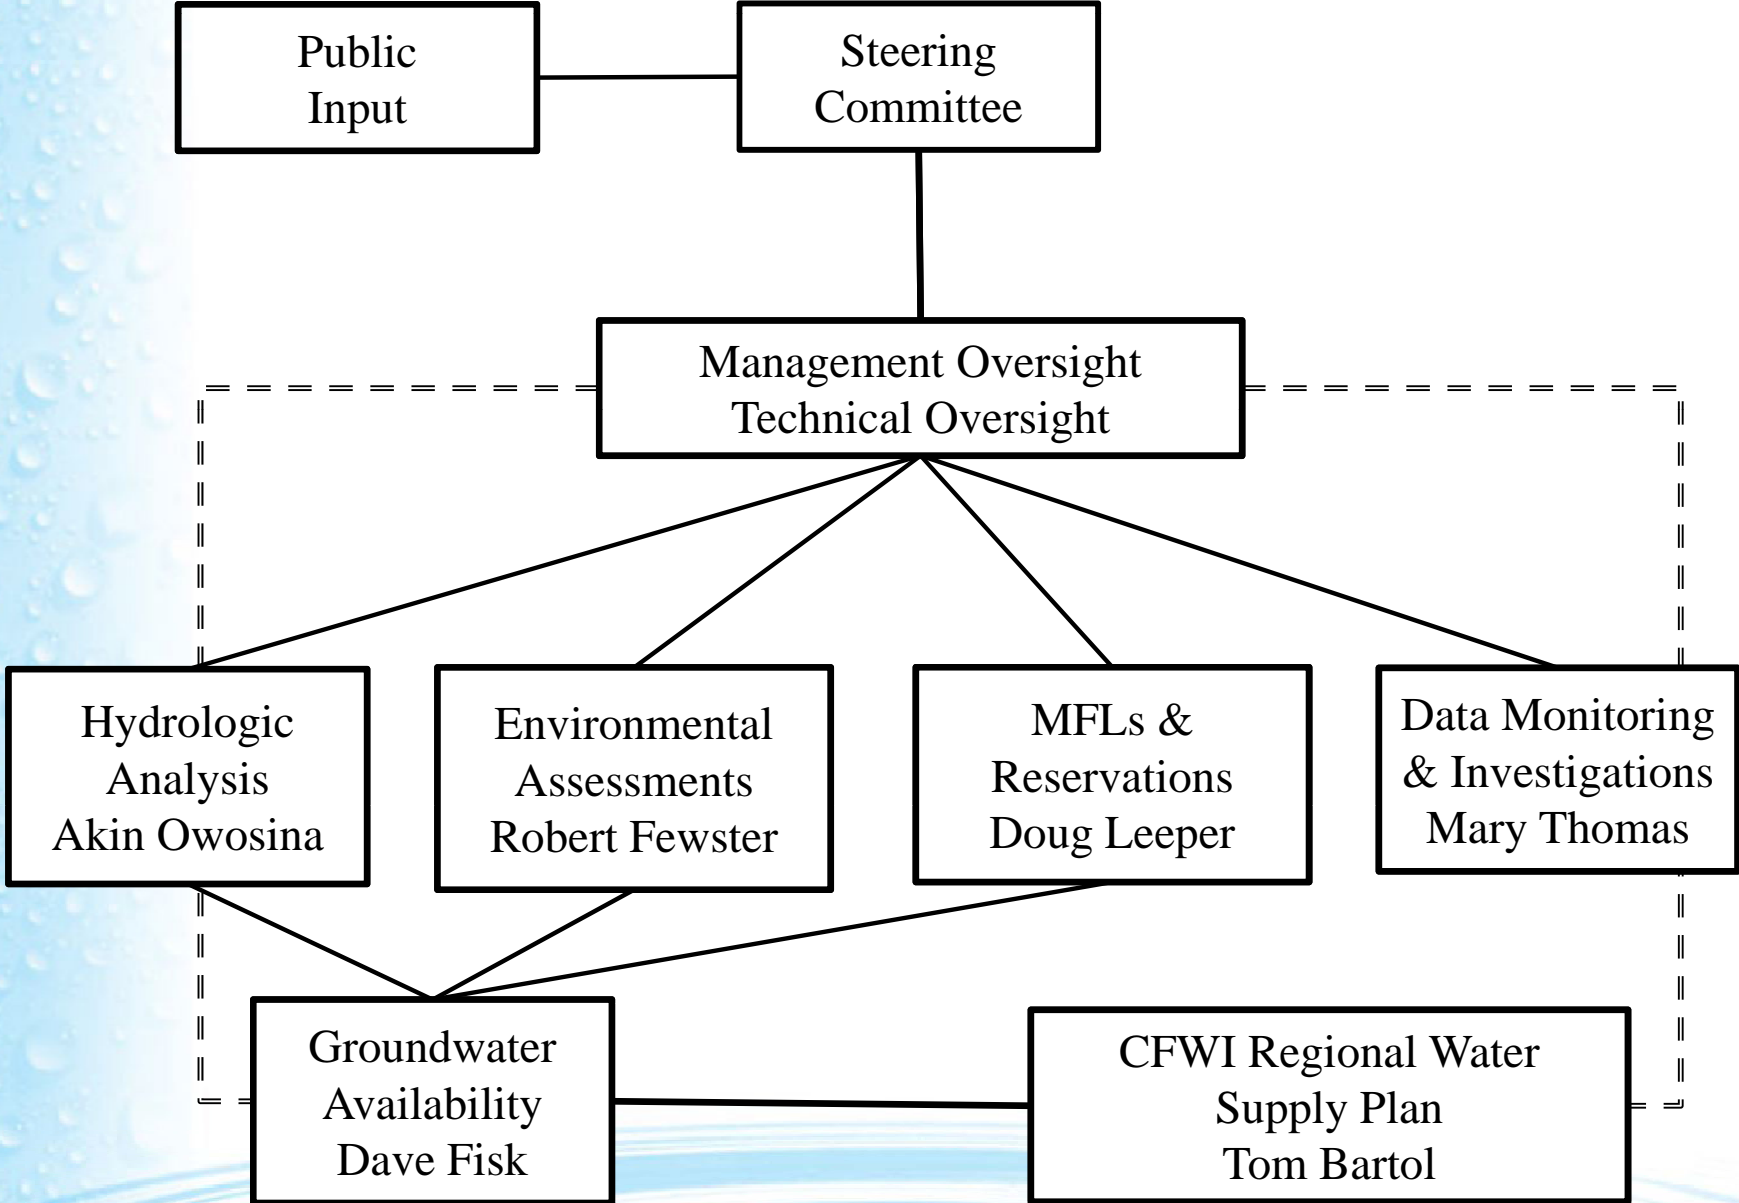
Public Input

Steering Committee

Management Oversight
Technical Oversight

Hydrologic Analysis
Akin Owosina

Environmental Assessments
Robert Fewster

MFLs & Reservations
Doug Leeper

Data Monitoring & Investigations
Mary Thomas

Groundwater Availability
Dave Fisk

CFWI Regional Water Supply Plan
Tom Bartol